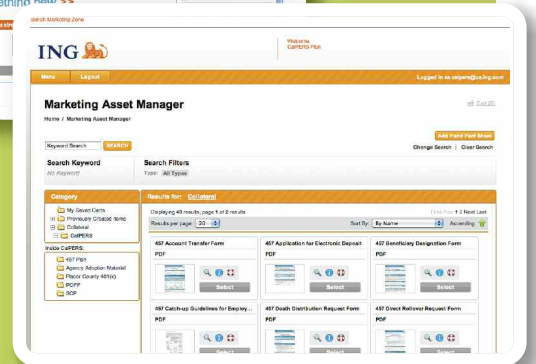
ething new >>

search Marketing Zone

ING

Welcome
CalPERS Plan

Menu Logout

Logged in as calpers@ing.com

Marketing Asset Manager

Cart (0)

Home / Marketing Asset Manager

Add Hard Part Email

Keyword Search SEARCH

Change Search | Clear Search

Search Keyword
No Keyword

Search Filters
Type: All Types

Category

My Saved Carts
Previously Ordered Items
Collateral
CalPERS

Inside CalPERS:

457 Plan
Agency Adoption Material
Placer County 401(k)
PCFF
SCP

Results for: Collateral

Displaying 40 results, page 1 of 2 results

First Prev 1 2 Next Last

Results per page: 20

Sort By: By Name

Ascending

457 Account Transfer Form
PDF
Select

457 Application for Electronic Deposit
PDF
Select

457 Beneficiary Designation Form
PDF
Select

457 Catch-up Guidelines for Employ...
PDF

457 Death Distribution Request Form
PDF

457 Direct Rollover Request Form
PDF

Select